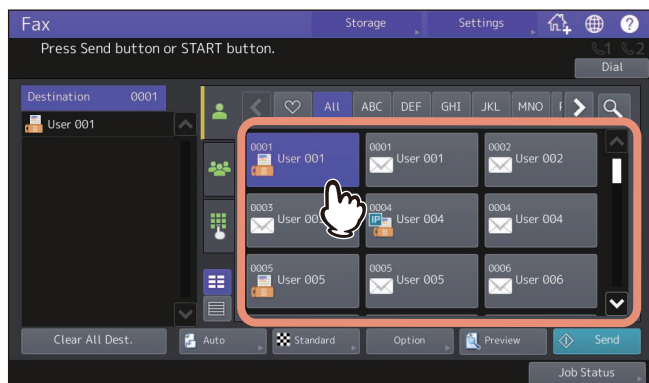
Fax

Storage

Settings

?

Press Send button or START button.

1 2

Dial

Destination 0001

User 001

All ABC DEF GHI JKL MNO

0001 User 001

0001 User 001

0002 User 002

0003 User 00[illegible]

0004 User 004

0004 User 004

0005 User 005

0005 User 005

0006 User 006

Clear All Dest.

Auto

Standard

Option

Preview

Send

Job Status